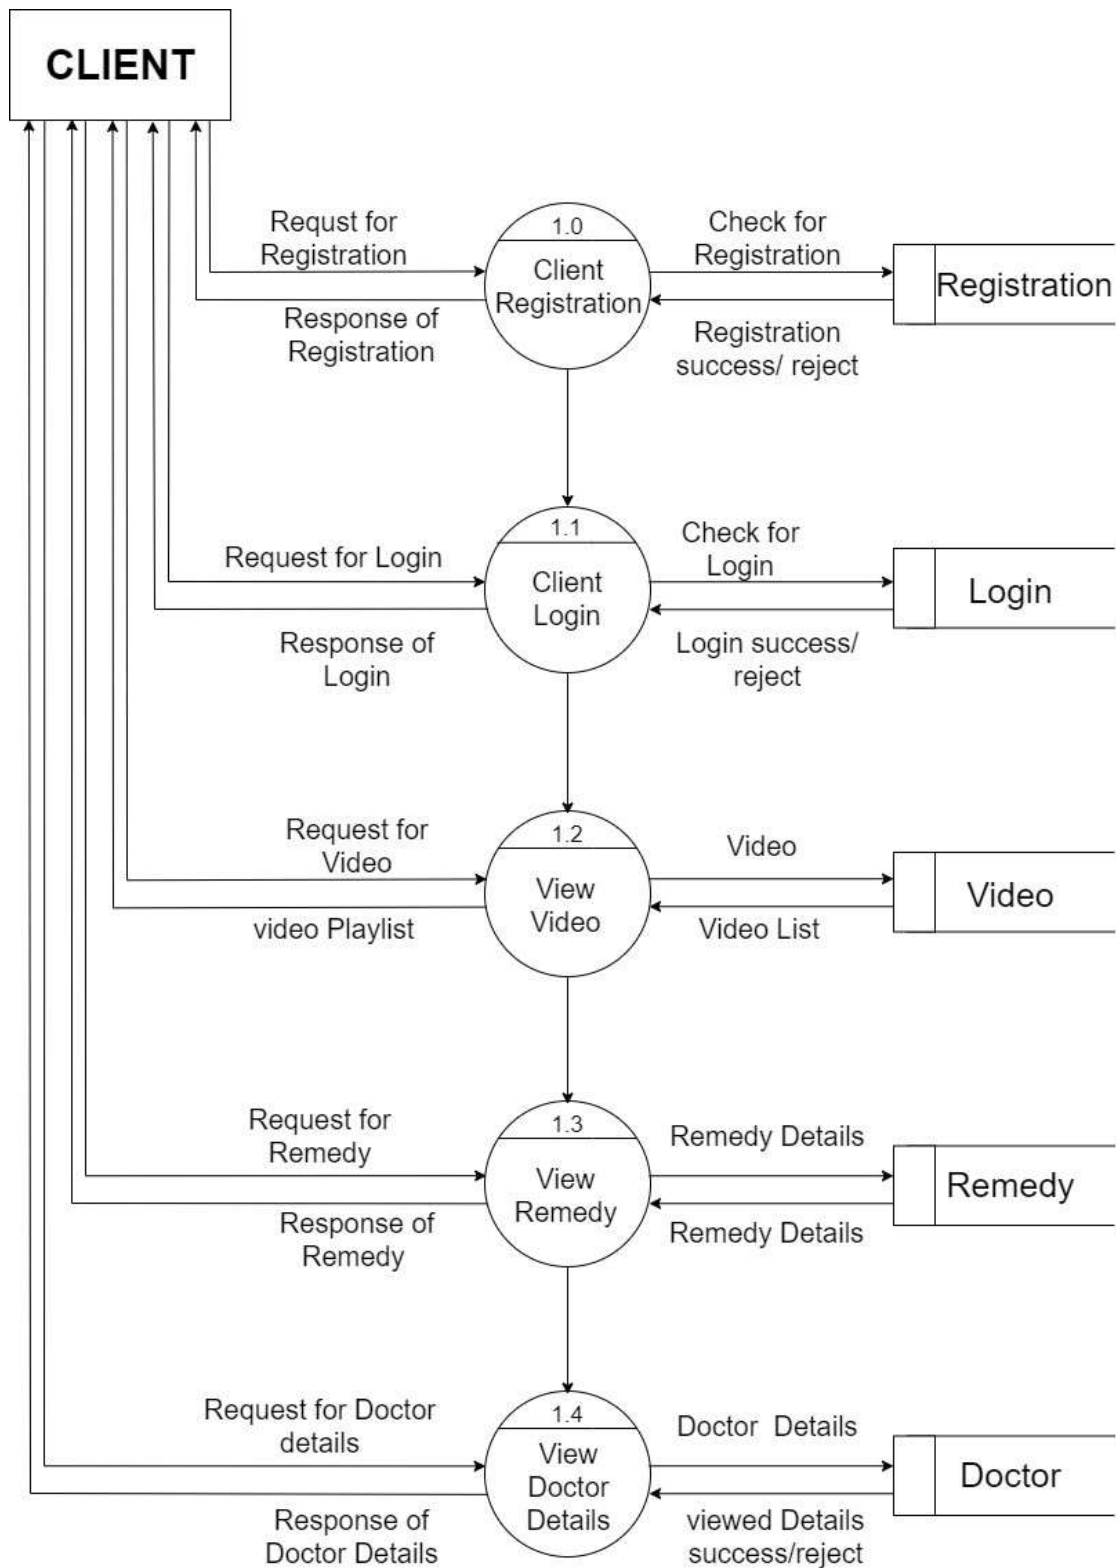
CLIENT

Requst for Registration

1.0

Client Registration

Check for Registration

Registration

Response of Registration

Registration success/ reject

Request for Login

1.1

Client Login

Check for Login

Login

Response of Login

Login success/ reject

Request for Video

1.2

View Video

Video

Video

video Playlist

Video List

Request for Remedy

1.3

View Remedy

Remedy Details

Remedy

Response of Remedy

Remedy Details

Request for Doctor details

1.4

View Doctor Details

Doctor Details

Doctor

Response of Doctor Details

viewed Details success/reject